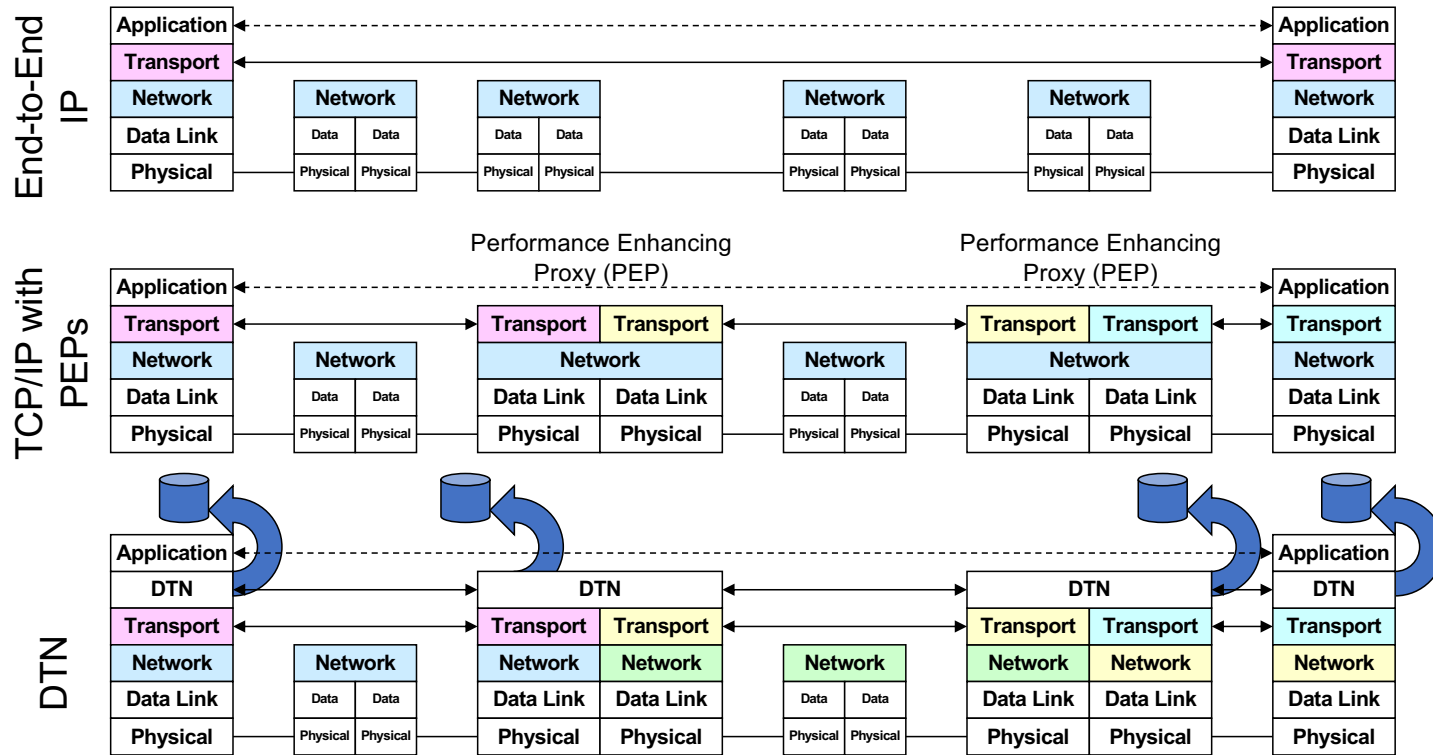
End-to-End IP

| Application |
|---|
| Transport |
| Network |
| Data Link |
| Physical |

| Network | |
|---|---|
| Data | Data |
| Physical | Physical |

| Network | |
|---|---|
| Data | Data |
| Physical | Physical |

| Network | |
|---|---|
| Data | Data |
| Physical | Physical |

| Network | |
|---|---|
| Data | Data |
| Physical | Physical |

| Application |
|---|
| Transport |
| Network |
| Data Link |
| Physical |

TCP/IP with PEPs

Performance Enhancing Proxy (PEP)

Performance Enhancing Proxy (PEP)

| Application |
|---|
| Transport |
| Network |
| Data Link |
| Physical |

| Network | |
|---|---|
| Data | Data |
| Physical | Physical |

| Transport | Transport |
|---|---|
| Network | |
| Data Link | Data Link |
| Physical | Physical |

| Network | |
|---|---|
| Data | Data |
| Physical | Physical |

| Transport | Transport |
|---|---|
| Network | |
| Data Link | Data Link |
| Physical | Physical |

| Application |
|---|
| Transport |
| Network |
| Data Link |
| Physical |

DTN

| Application |
|---|
| DTN |
| Transport |
| Network |
| Data Link |
| Physical |

| Network | |
|---|---|
| Data | Data |
| Physical | Physical |

| DTN | |
|---|---|
| Transport | Transport |
| Network | Network |
| Data Link | Data Link |
| Physical | Physical |

| Network | |
|---|---|
| Data | Data |
| Physical | Physical |

| DTN | |
|---|---|
| Transport | Transport |
| Network | Network |
| Data Link | Data Link |
| Physical | Physical |

| Application |
|---|
| DTN |
| Transport |
| Network |
| Data Link |
| Physical |